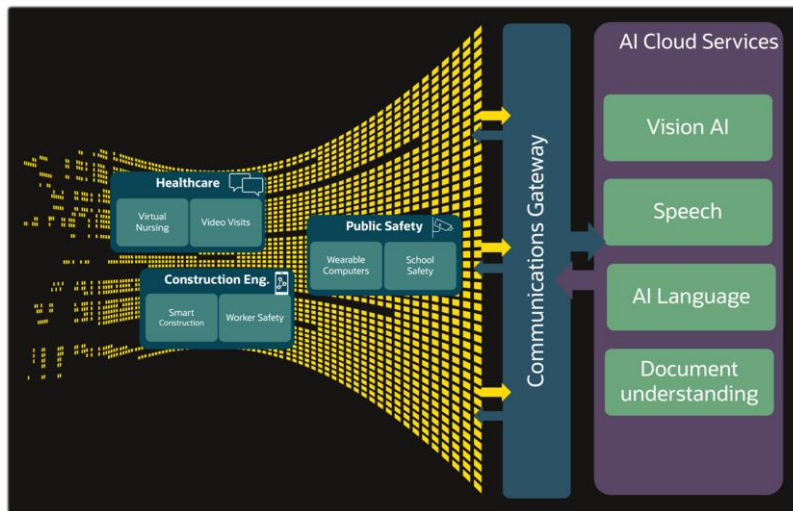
Healthcare

Virtual Nursing

Video Visits

Construction Eng.

Smart Construction

Worker Safety

Public Safety

Wearable Computers

School Safety

Communications Gateway

AI Cloud Services

Vision AI

Speech

AI Language

Document understanding